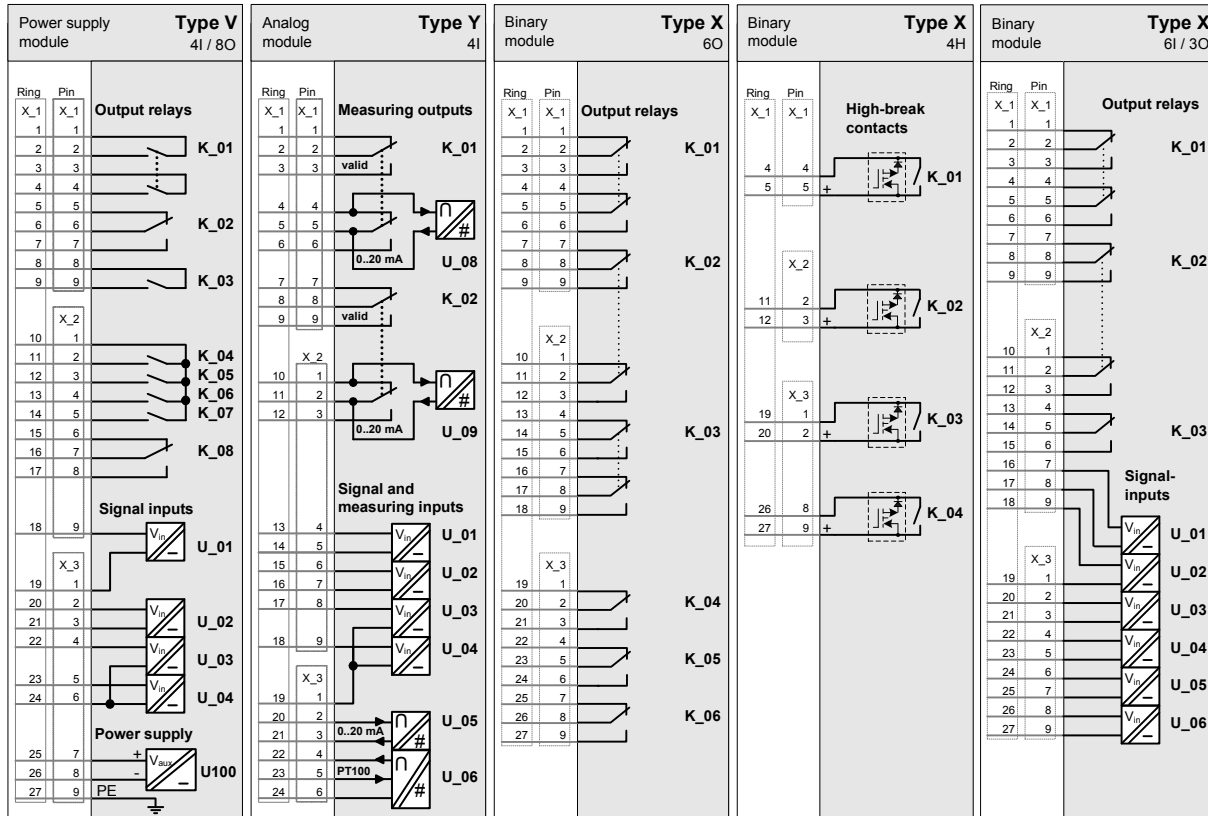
Power supply module **Type V** 4I / 8O

| Ring | Pin |
|---|---|
| X_1 | X_1 |
| 1 | 1 |
| 2 | 2 |
| 3 | 3 |
| 4 | 4 |
| 5 | 5 |
| 6 | 6 |
| 7 | 7 |
| 8 | 8 |
| 9 | 9 |
| | X_2 |
| 10 | 1 |
| 11 | 2 |
| 12 | 3 |
| 13 | 4 |
| 14 | 5 |
| 15 | 6 |
| 16 | 7 |
| 17 | 8 |
| 18 | 9 |
| | X_3 |
| 19 | 1 |
| 20 | 2 |
| 21 | 3 |
| 22 | 4 |
| 23 | 5 |
| 24 | 6 |
| 25 | 7 |
| 26 | 8 |
| 27 | 9 |

Output relays
K_01
K_02
K_03
K_04
K_05
K_06
K_07
K_08
Signal inputs
$V_{in}$ U_01
$V_{in}$ U_02
$V_{in}$ U_03
$V_{in}$ U_04
Power supply
+ - $V_{aux}$ U100
PE

Analog module **Type Y** 4I

| Ring | Pin |
|---|---|
| X_1 | X_1 |
| 1 | 1 |
| 2 | 2 |
| 3 | 3 |
| 4 | 4 |
| 5 | 5 |
| 6 | 6 |
| 7 | 7 |
| 8 | 8 |
| 9 | 9 |
| | X_2 |
| 10 | 1 |
| 11 | 2 |
| 12 | 3 |
| 13 | 4 |
| 14 | 5 |
| 15 | 6 |
| 16 | 7 |
| 17 | 8 |
| 18 | 9 |
| | X_3 |
| 19 | 1 |
| 20 | 2 |
| 21 | 3 |
| 22 | 4 |
| 23 | 5 |
| 24 | 6 |

Measuring outputs
K_01
valid
0..20 mA
U_08
K_02
valid
0..20 mA
U_09
Signal and measuring inputs
$V_{in}$ U_01
$V_{in}$ U_02
$V_{in}$ U_03
$V_{in}$ U_04
0..20 mA U_05
PT100 U_06

Binary module **Type X** 6O

| Ring | Pin |
|---|---|
| X_1 | X_1 |
| 1 | 1 |
| 2 | 2 |
| 3 | 3 |
| 4 | 4 |
| 5 | 5 |
| 6 | 6 |
| 7 | 7 |
| 8 | 8 |
| 9 | 9 |
| | X_2 |
| 10 | 1 |
| 11 | 2 |
| 12 | 3 |
| 13 | 4 |
| 14 | 5 |
| 15 | 6 |
| 16 | 7 |
| 17 | 8 |
| 18 | 9 |
| | X_3 |
| 19 | 1 |
| 20 | 2 |
| 21 | 3 |
| 22 | 4 |
| 23 | 5 |
| 24 | 6 |
| 25 | 7 |
| 26 | 8 |
| 27 | 9 |

Output relays
K_01
K_02
K_03
K_04
K_05
K_06

Binary module **Type X** 4H

| Ring | Pin |
|---|---|
| X_1 | X_1 |
| 4 | 4 |
| 5 | 5 |
| | X_2 |
| 11 | 2 |
| 12 | 3 |
| | X_3 |
| 19 | 1 |
| 20 | 2 |
| 26 | 8 |
| 27 | 9 |

High-break contacts
+ K_01
+ K_02
+ K_03
+ K_04

Binary module **Type X** 6I / 3O

| Ring | Pin |
|---|---|
| X_1 | X_1 |
| 1 | 1 |
| 2 | 2 |
| 3 | 3 |
| 4 | 4 |
| 5 | 5 |
| 6 | 6 |
| 7 | 7 |
| 8 | 8 |
| 9 | 9 |
| | X_2 |
| 10 | 1 |
| 11 | 2 |
| 12 | 3 |
| 13 | 4 |
| 14 | 5 |
| 15 | 6 |
| 16 | 7 |
| 17 | 8 |
| 18 | 9 |
| | X_3 |
| 19 | 1 |
| 20 | 2 |
| 21 | 3 |
| 22 | 4 |
| 23 | 5 |
| 24 | 6 |
| 25 | 7 |
| 26 | 8 |
| 27 | 9 |

Output relays
K_01
K_02
K_03
Signal-inputs
$V_{in}$ U_01
$V_{in}$ U_02
$V_{in}$ U_03
$V_{in}$ U_04
$V_{in}$ U_05
$V_{in}$ U_06